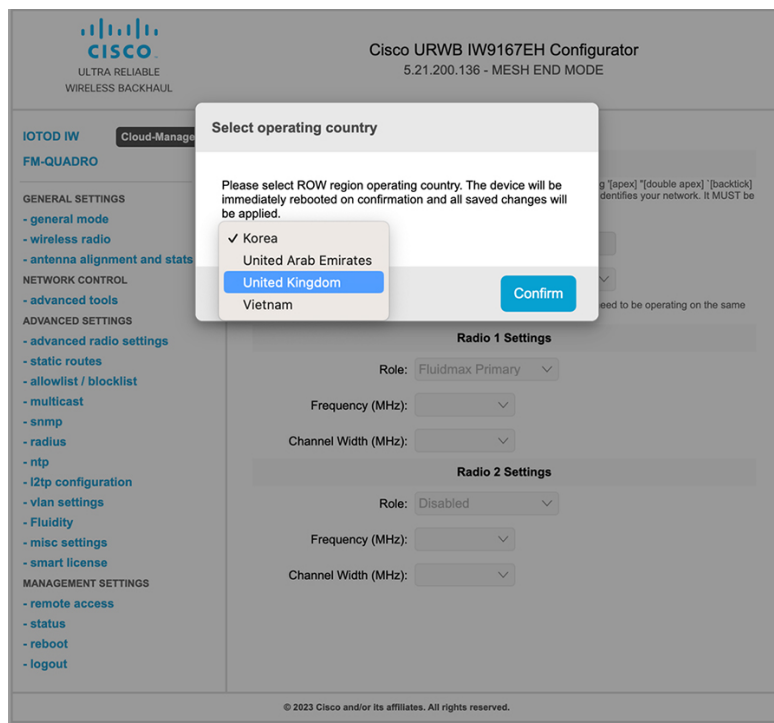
CISCO
ULTRA RELIABLE
WIRELESS BACKHAUL

Cisco URWB IW9167EH Configurator
5.21.200.136 - MESH END MODE

IOTOD IW
Cloud-Manage
FM-QUADRO

GENERAL SETTINGS
- general mode
- wireless radio
- antenna alignment and stats
NETWORK CONTROL
- advanced tools
ADVANCED SETTINGS
- advanced radio settings
- static routes
- allowlist / blocklist
- multicast
- snmp
- radius
- ntp
- l2tp configuration
- vlan settings
- Fluidity
- misc settings
- smart license
MANAGEMENT SETTINGS
- remote access
- status
- reboot
- logout

Select operating country

Please select ROW region operating country. The device will be immediately rebooted on confirmation and all saved changes will be applied.

✓ Korea
United Arab Emirates
United Kingdom
Vietnam

Confirm

g '[apex] "[double apex] `[backtick]
dentifies your network. It MUST be

eed to be operating on the same

Radio 1 Settings
Role: Fluidmax Primary
Frequency (MHz):
Channel Width (MHz):

Radio 2 Settings
Role: Disabled
Frequency (MHz):
Channel Width (MHz):

© 2023 Cisco and/or its affiliates. All rights reserved.